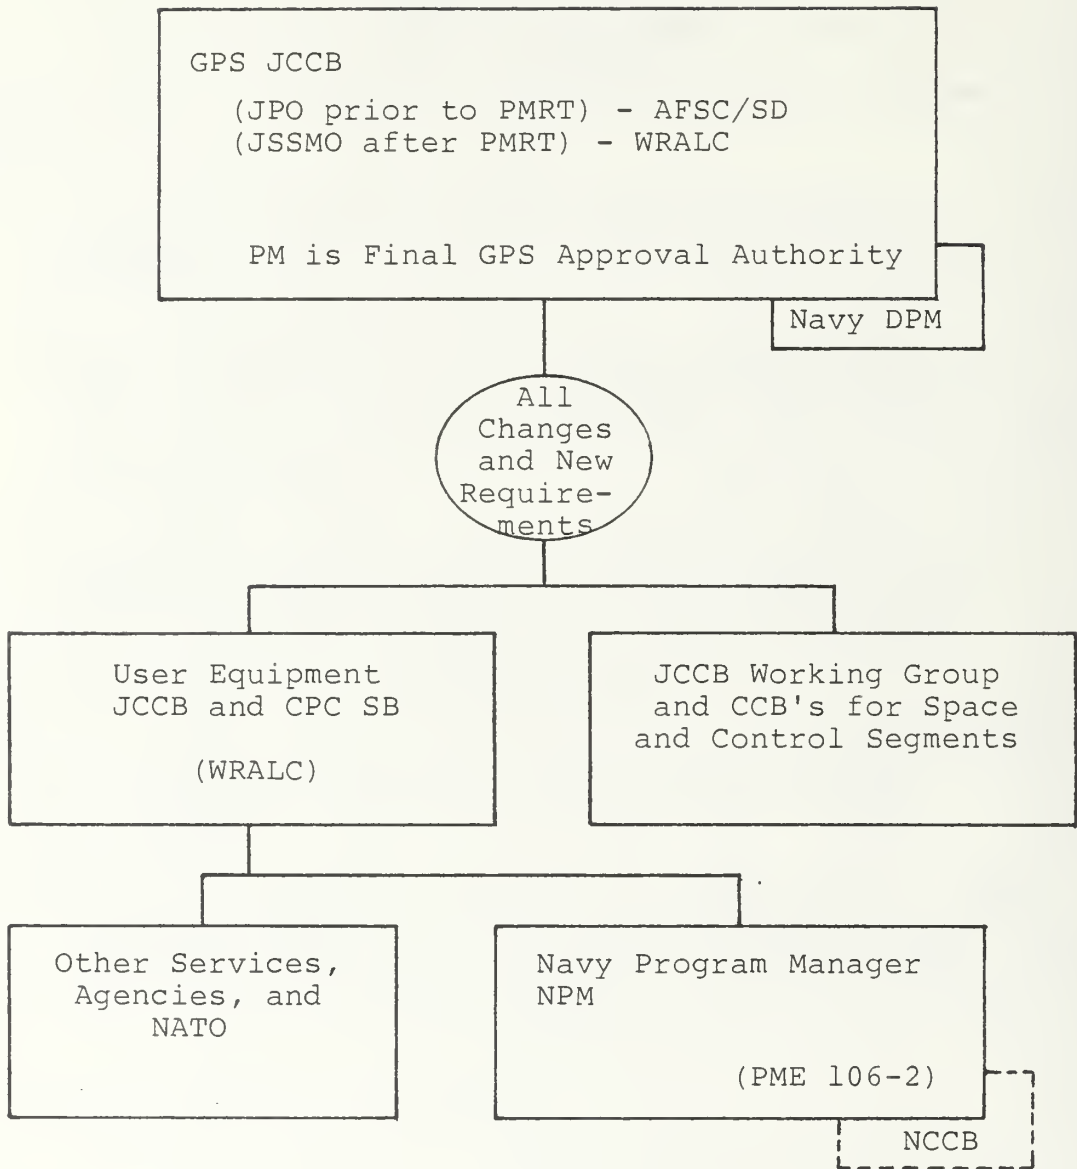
GPS JCCB

(JPO prior to PMRT) - AFSC/SD
(JSSMO after PMRT) - WRALC

PM is Final GPS Approval Authority

Navy DPM

All Changes and New Requirements

User Equipment JCCB and CPC SB

(WRALC)

JCCB Working Group and CCB's for Space and Control Segments

Other Services, Agencies, and NATO

Navy Program Manager NPM

(PME 106-2)

NCCB